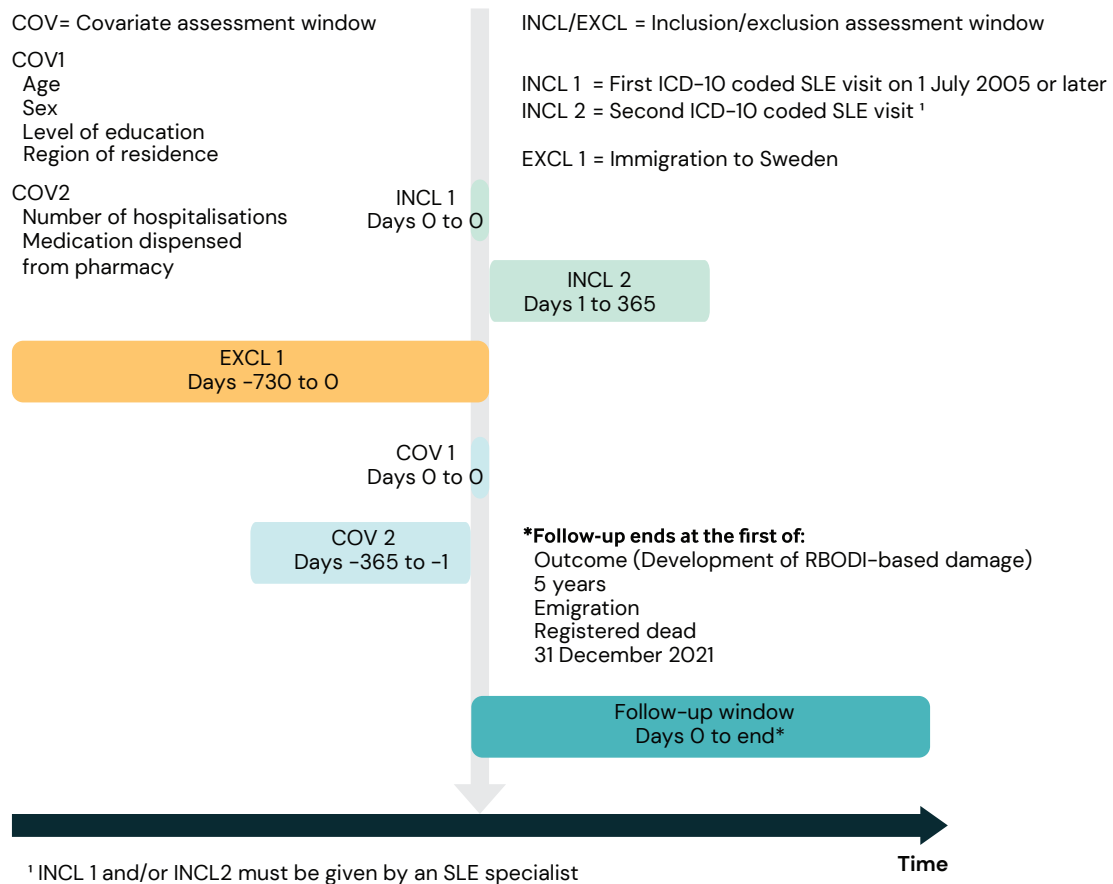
COV= Covariate assessment window

COV1
Age
Sex
Level of education
Region of residence

COV2
Number of hospitalisations
Medication dispensed from pharmacy

INCL/EXCL = Inclusion/exclusion assessment window

INCL 1 = First ICD-10 coded SLE visit on 1 July 2005 or later
INCL 2 = Second ICD-10 coded SLE visit ¹

EXCL 1 = Immigration to Sweden

INCL 1
Days 0 to 0

INCL 2
Days 1 to 365

EXCL 1
Days -730 to 0

COV 1
Days 0 to 0

COV 2
Days -365 to -1

*Follow-up ends at the first of:
Outcome (Development of RBODI-based damage)
5 years
Emigration
Registered dead
31 December 2021

Follow-up window
Days 0 to end*

Time

¹ INCL 1 and/or INCL2 must be given by an SLE specialist